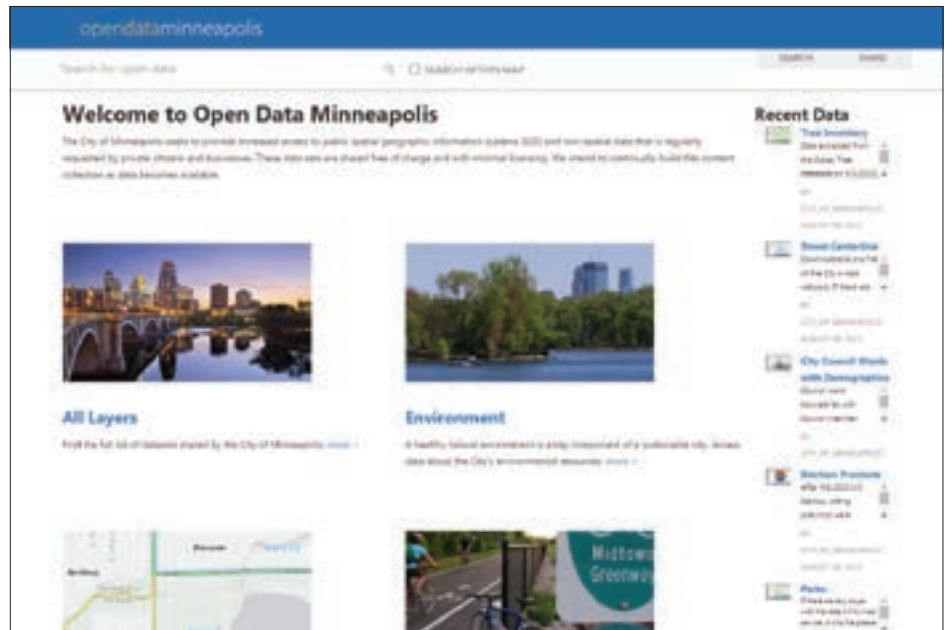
opendataminneapolis

Search for open data

SEARCH SHARE

Welcome to Open Data Minneapolis

The City of Minneapolis seeks to provide increased access to public spatial geographic information systems (GIS) and non-spatial data that is regularly requested by private citizens and businesses. These data sets are shared free of charge and with minimal licensing. We intend to continually build this content collection as data becomes available.

All Layers

Find the full list of datasets shared by the City of Minneapolis more »

Environment

A healthy natural environment is a key component of a sustainable city. Access data about the City's environmental resources more »

Recent Data

Tree Inventory

Street Centerline

City Council Wards with Demographics

Election Precincts

Parks

Midtown Greenway